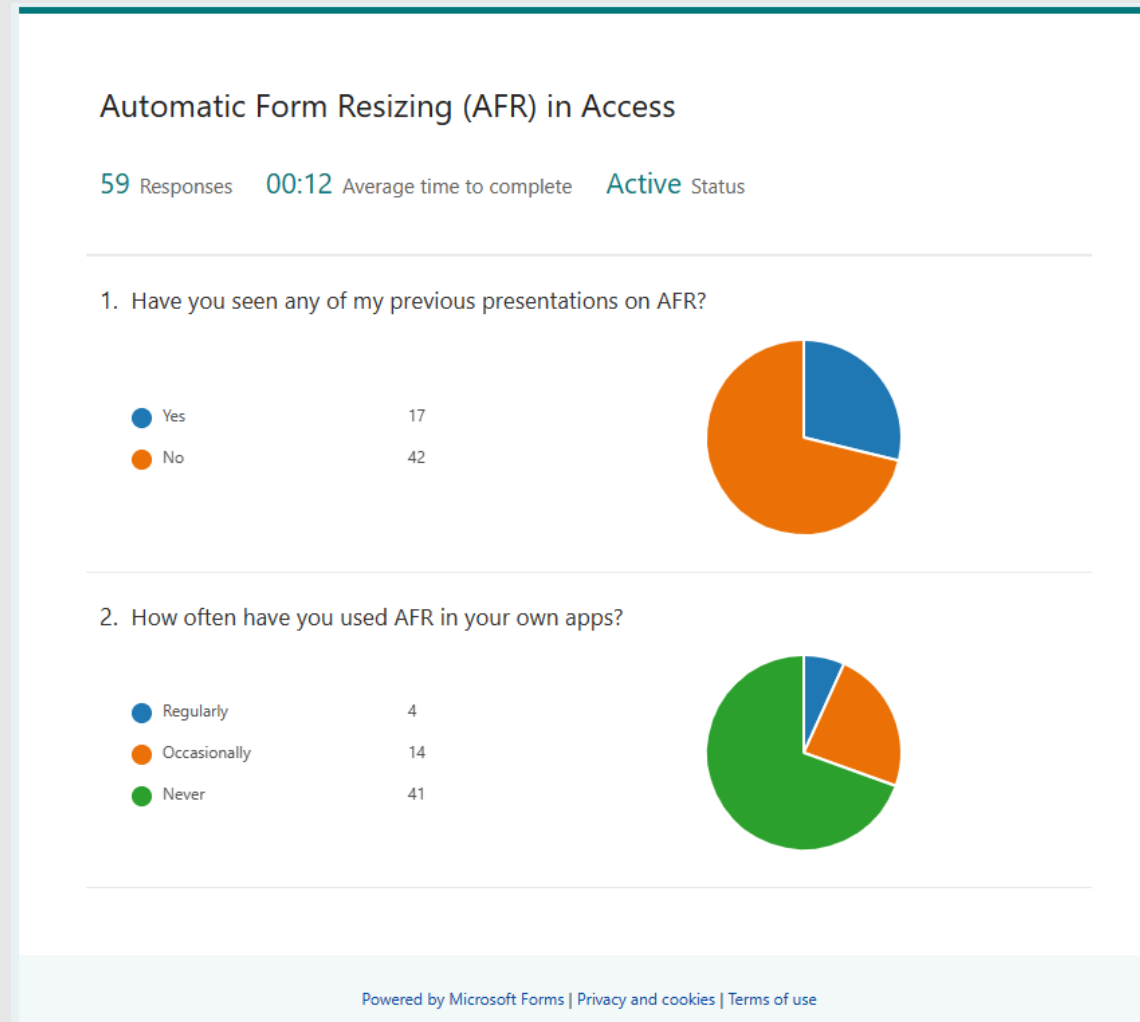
Automatic Form Resizing (AFR) in Access

59 Responses 00:12 Average time to complete Active Status

1. Have you seen any of my previous presentations on AFR?

Yes 17
No 42

2. How often have you used AFR in your own apps?

Regularly 4
Occasionally 14
Never 41

Powered by Microsoft Forms | Privacy and cookies | Terms of use